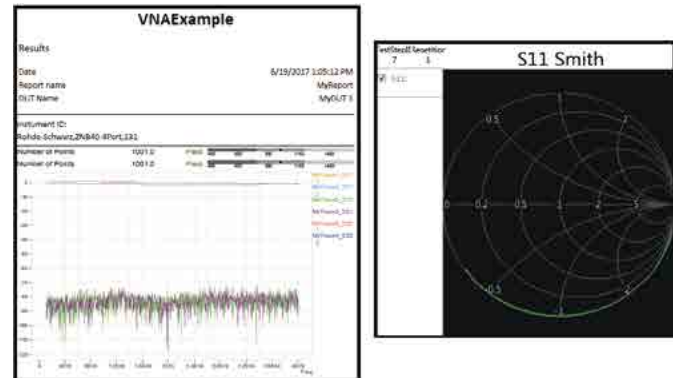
VNAExample

Results

Date 6/19/2017 1:05:12 PM
Report name MyReport
DUT Name MyDUT 1

Instrument ID:
Rohde-Schwarz,ZNB40-4Port,131

Number of Points 1001.0 Pass
Number of Points 1001.0 Pass

MyTrace1_S11
MyTrace1_S21
MyTrace1_S12
MyTrace1_S22
MyTrace2_S21
MyTrace2_S11

Freq

TestStepID Iteration
7 1

S11 Smith

S11

0.5
1
2
0
0.2
0.5
1
2
5
-0.5
-1
-2